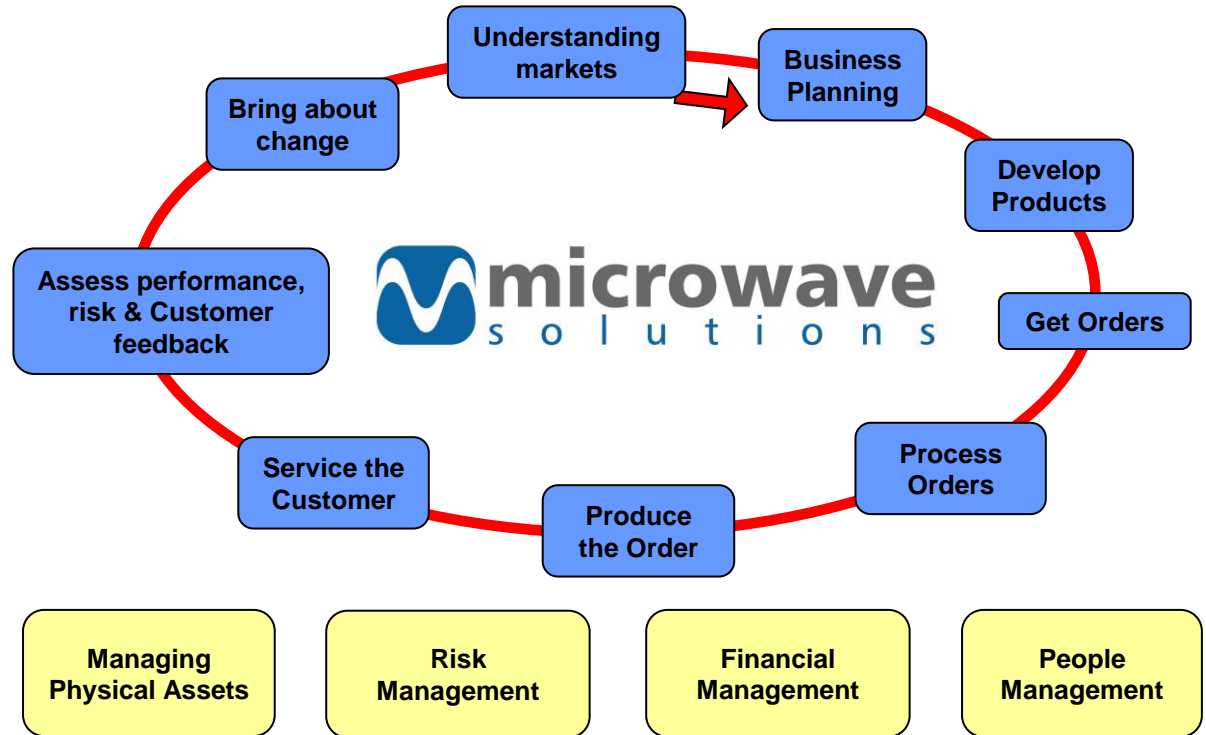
Understanding markets

Business Planning

Develop Products

Get Orders

Process Orders

Produce the Order

Service the Customer

Assess performance, risk & Customer feedback

Bring about change

microwave solutions

Managing Physical Assets

Risk Management

Financial Management

People Management